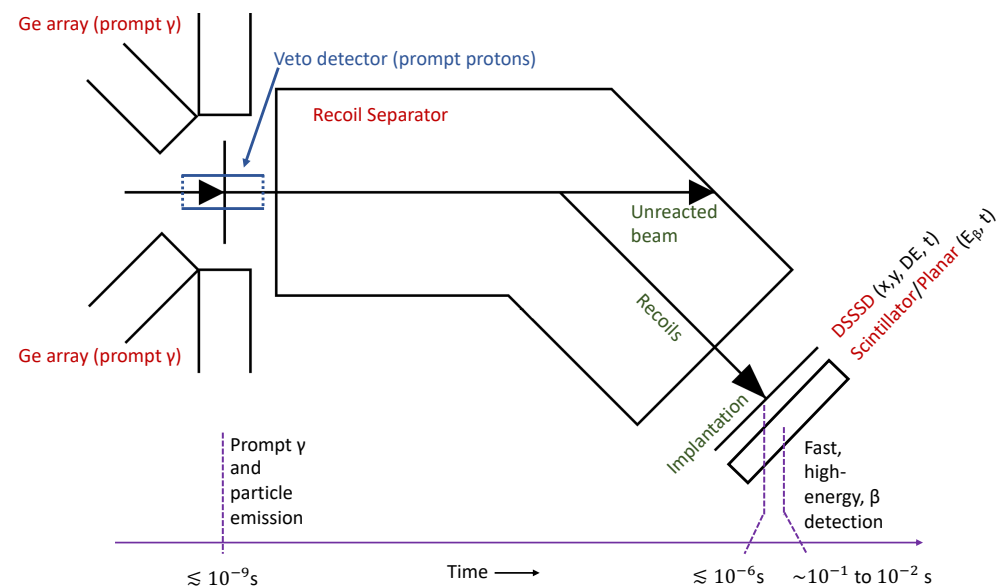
Ge array (prompt γ)

Veto detector (prompt protons)

Recoil Separator

Unreacted beam

Recoils

DSSSD (x, y, DE, t)

Scintillator/Planar ($E_\beta$, t)

Ge array (prompt γ)

Implantation

Prompt γ and particle emission

Fast, high-energy, β detection

$\lesssim 10^{-9}$s

Time

$\lesssim 10^{-6}$s

$\sim 10^{-1}$ to $10^{-2}$ s